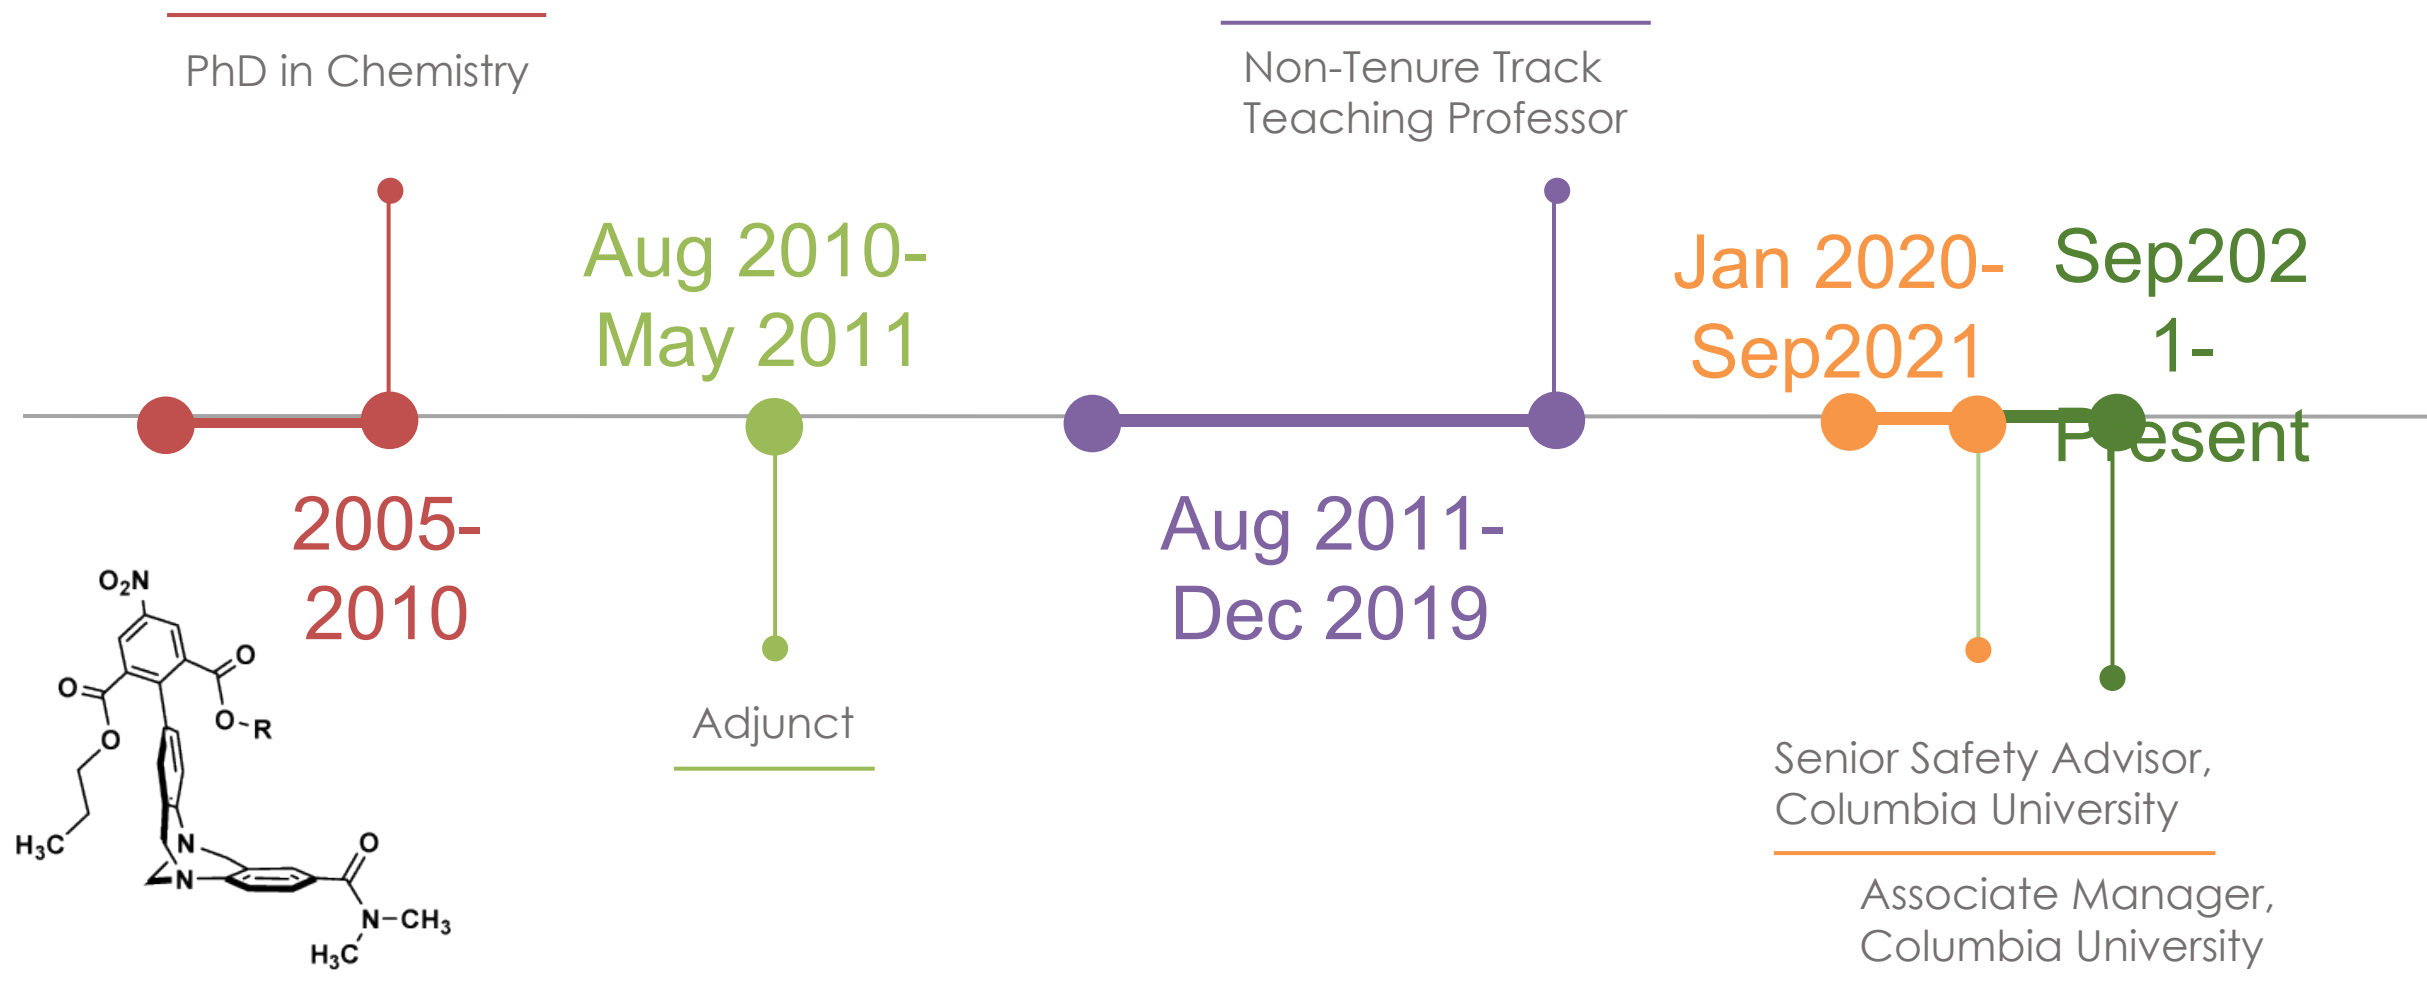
PhD in Chemistry

Aug 2010-
May 2011

Non-Tenure Track
Teaching Professor

Jan 2020-
Sep2021

Sep202
1-
Present

2005-
2010

$O_2N$
O
O
O-R
O
$H_3C$
N
N
O
N$-CH_3$
$H_3C$

Adjunct

Aug 2011-
Dec 2019

Senior Safety Advisor,
Columbia University

Associate Manager,
Columbia University